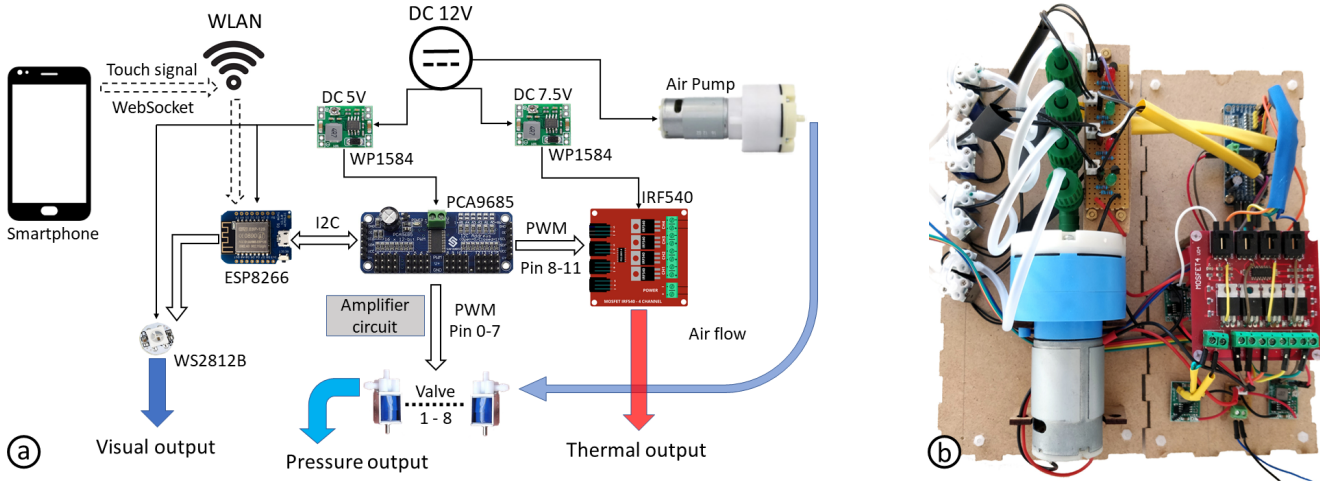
WLAN

DC 12V

Touch signal

WebSocket

Smartphone

DC 5V

WP1584

DC 7.5V

WP1584

Air Pump

I2C

PCA9685

PWM

Pin 8-11

IRF540

ESP8266

Amplifier circuit

PWM
Pin 0-7

Air flow

WS2812B

Valve
1 - 8

Visual output

Pressure output

Thermal output

a

b

MOSFET4